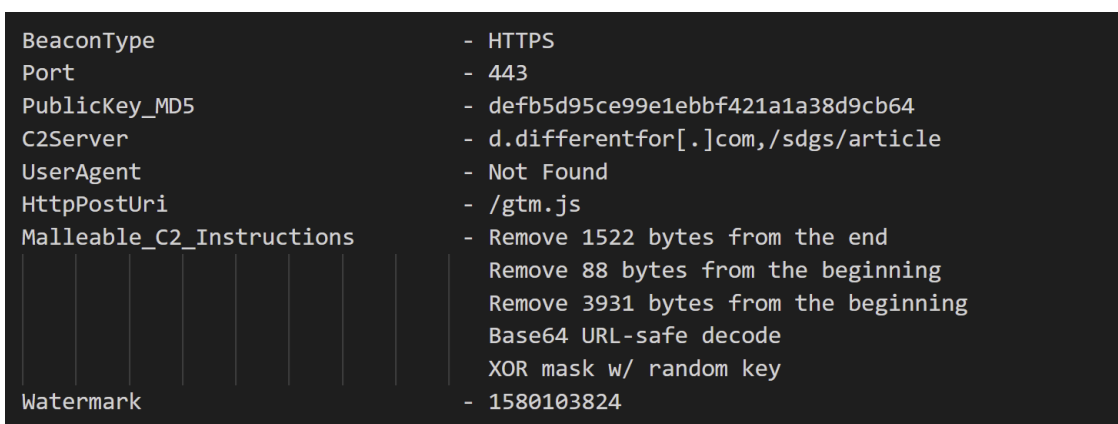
BeaconType - HTTPS
Port - 443
PublicKey_MD5 - defb5d95ce99e1ebbf421a1a38d9cb64
C2Server - d.differentfor[.]com,/sdgs/article
UserAgent - Not Found
HttpPostUri - /gtm.js
Malleable_C2_Instructions - Remove 1522 bytes from the end
Remove 88 bytes from the beginning
Remove 3931 bytes from the beginning
Base64 URL-safe decode
XOR mask w/ random key
Watermark - 1580103824